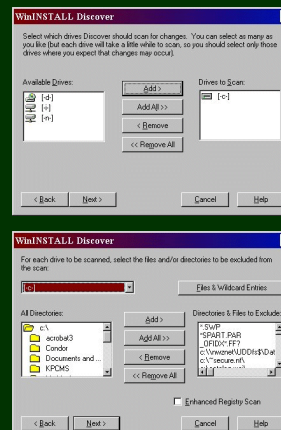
WinINSTALL Discover

Select which drives Discover should scan for changes. You can select as many as you like (but each drive will take a little while to scan, so you should select only those drives where you expect that changes may occur).

Available Drives:

[-d-]
[-i-]
[-m-]

Add >
Add All >>
< Remove
<< Remove All

Drives to Scan:

[-c-]

< Back
Next >
Cancel
Help

WinINSTALL Discover

For each drive to be scanned, select the files and/or directories to be excluded from the scan:

[-c-]

Files & Wildcard Entries

All Directories:

c:\
acrobat3
Condor
Documents and ...
KPCMS

Add >
Add All >>
< Remove
<< Remove All

Directories & Files to Exclude:

*.SWP
*SPART.PAR
_OFIDX*.FF?
c:\vnwznet\UDDfs$\Dat
c:\*secure.nt\
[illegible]

Enhanced Registry Scan

< Back
Next >
Cancel
Help